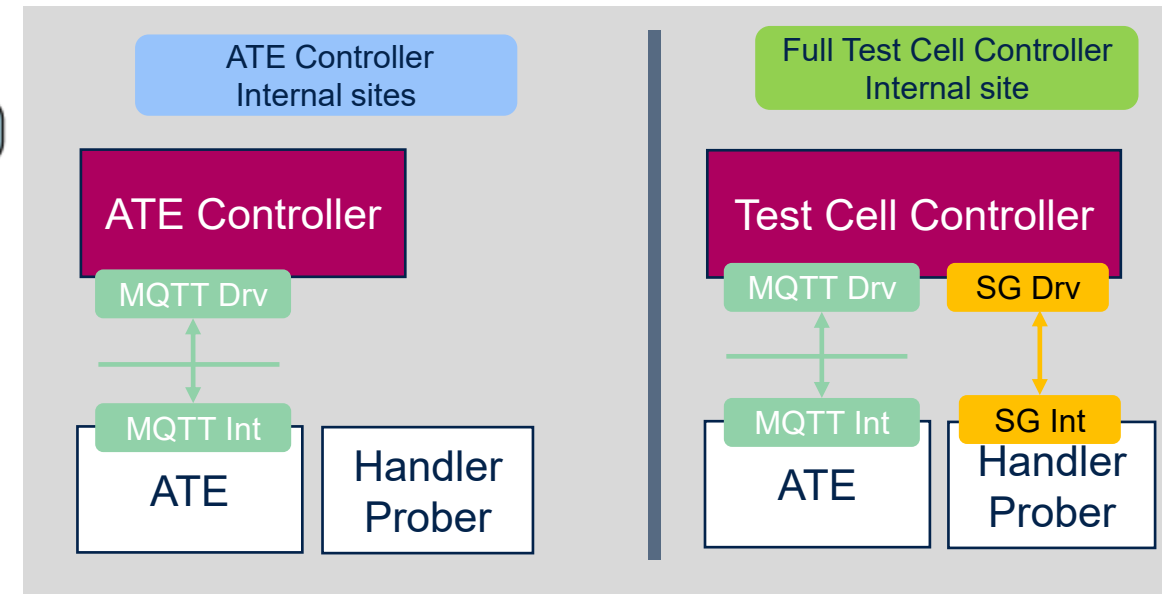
ATE Controller
Internal sites

ATE Controller

MQTT Drv

MQTT Int

ATE

Handler
Prober

Full Test Cell Controller
Internal site

Test Cell Controller

MQTT Drv

SG Drv

MQTT Int

SG Int

ATE

Handler
Prober